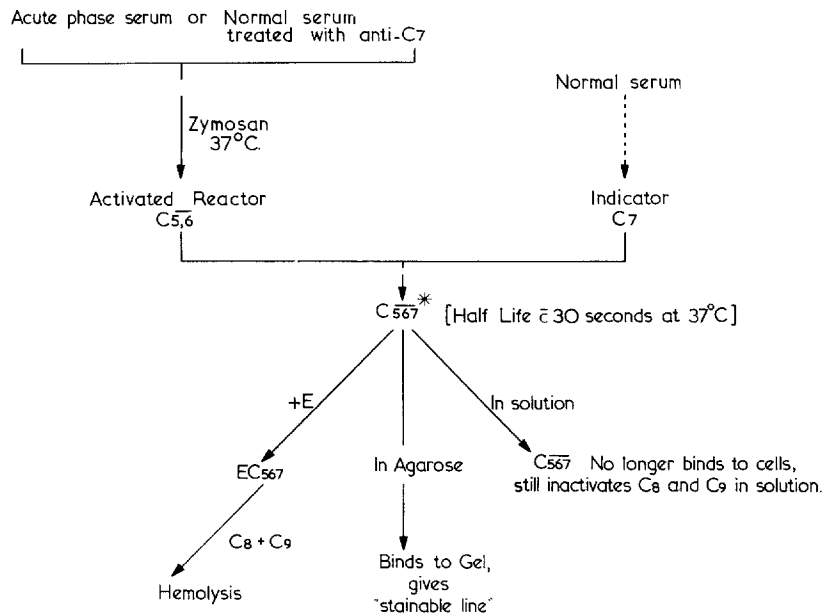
Acute phase serum or Normal serum treated with anti-$C_7$

Zymosan 37°C.

Normal serum

Activated Reactor $C\overline{5,6}$

Indicator $C_7$

$C\overline{567}^*$ [Half Life $\bar{c}$ 30 seconds at 37°C]

+E

In solution

$EC_{567}$

In Agarose

$C\overline{567}$ No longer binds to cells, still inactivates $C_8$ and $C_9$ in solution.

$C_8 + C_9$

Hemolysis

Binds to Gel, gives "stainable line"